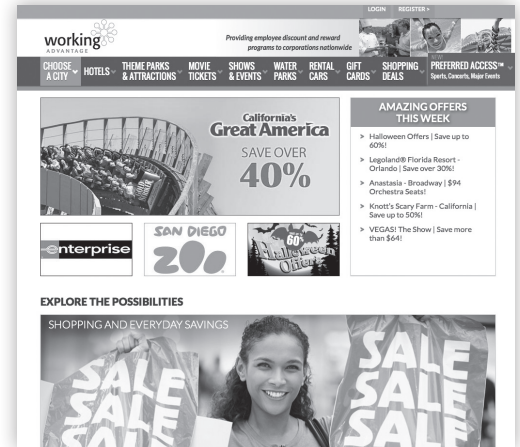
LOGIN REGISTER +

working ADVANTAGE

Providing employee discount and reward programs to corporations nationwide

CHOOSE A CITY HOTELS THEME PARKS & ATTRACTIONS MOVIE TICKETS SHOWS & EVENTS WATER PARKS RENTAL CARS GIFT CARDS SHOPPING DEALS PREFERRED ACCESS™ Sports, Concerts, Major Events

California's Great America

SAVE OVER 40%

AMAZING OFFERS THIS WEEK

» Halloween Offers | Save up to 60%!

» Legoland® Florida Resort - Orlando | Save over 30%!

» Anastasia - Broadway | $94 Orchestra Seats!

» Knott's Scary Farm - California | Save up to 50%!

» VEGAS! The Show | Save more than $64!

enterprise

SAN DIEGO ZOO

60% Halloween Offers

EXPLORE THE POSSIBILITIES

SHOPPING AND EVERYDAY SAVINGS

SALE SALE SALE SALE SALE SALE